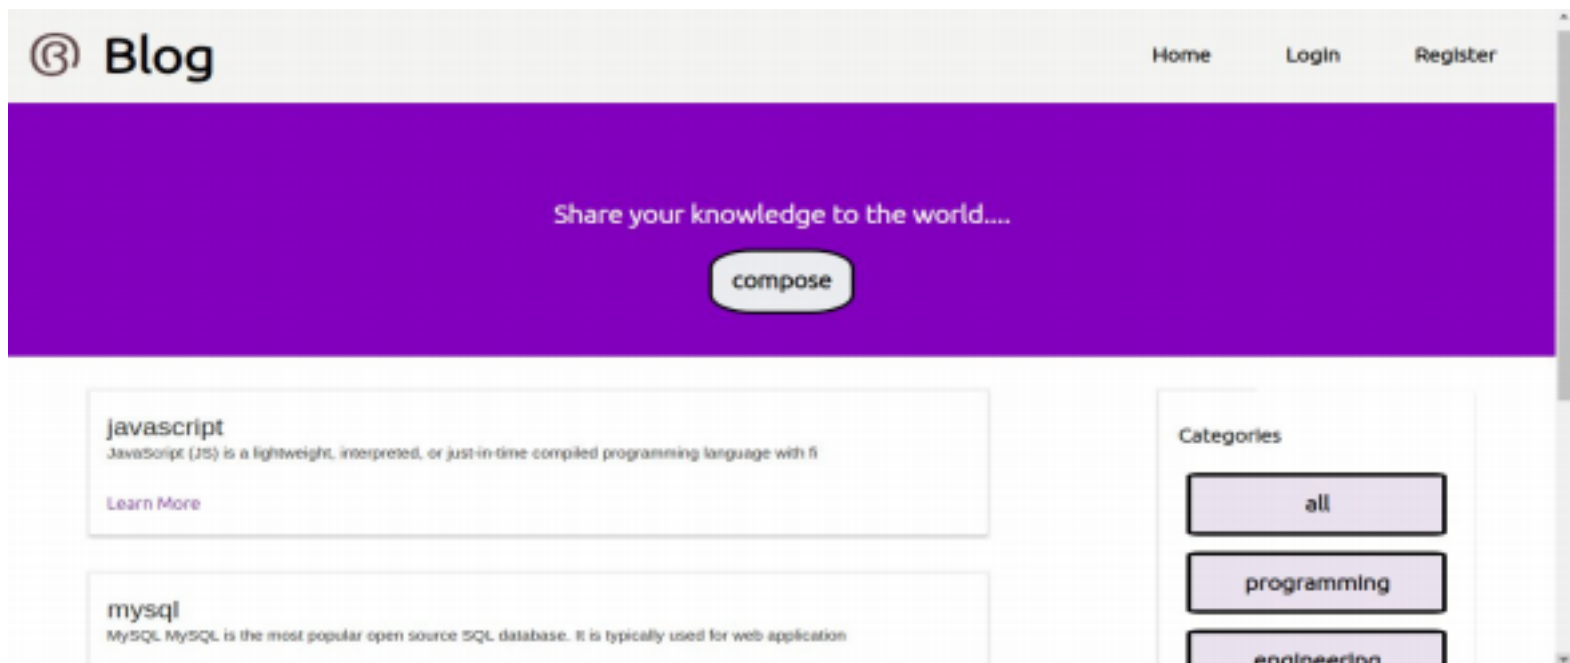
Blog

Home Login Register

Share your knowledge to the world....

compose

javascript
JavaScript (JS) is a lightweight, interpreted, or just-in-time compiled programming language with fi

Learn More

mysql
MySQL MySQL is the most popular open source SQL database. It is typically used for web application

Categories

all

programming

engineering